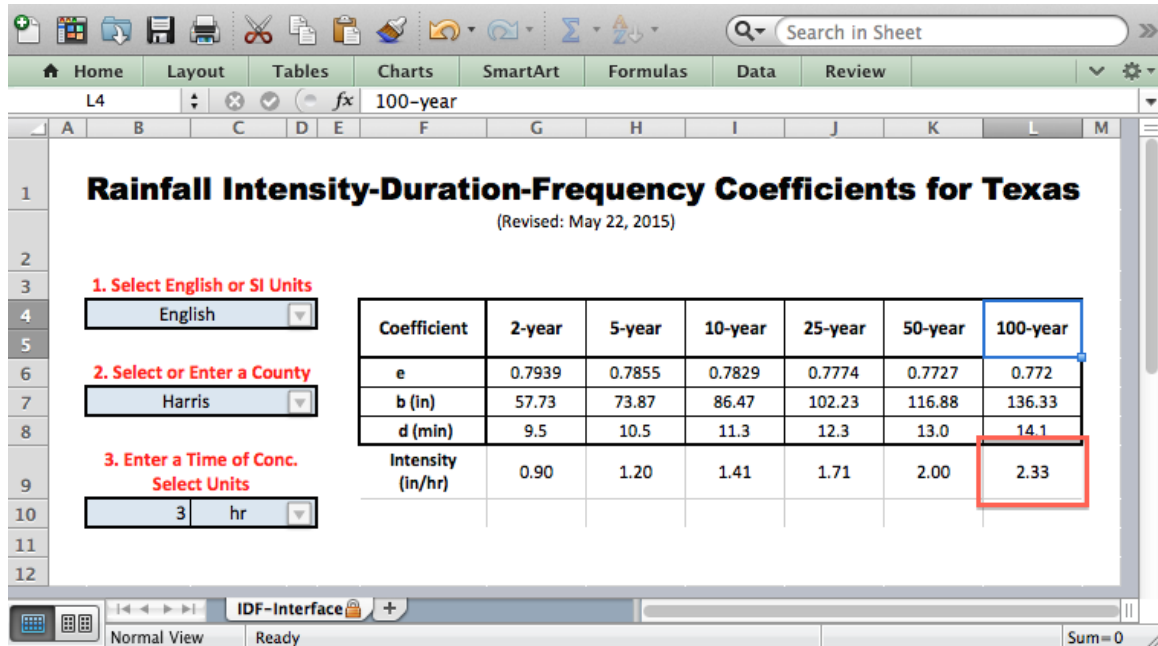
Search in Sheet

Home | Layout | Tables | Charts | SmartArt | Formulas | Data | Review

L4 $fx$ 100-year

A B C D E F G H I J K L M

1 Rainfall Intensity-Duration-Frequency Coefficients for Texas

(Revised: May 22, 2015)

2
3 1. Select English or SI Units
4 English
5
6 2. Select or Enter a County
7 Harris
8
9 3. Enter a Time of Conc. Select Units
10 3 hr
11
12

| Coefficient | 2-year | 5-year | 10-year | 25-year | 50-year | 100-year |
|---|---|---|---|---|---|---|
| e | 0.7939 | 0.7855 | 0.7829 | 0.7774 | 0.7727 | 0.772 |
| b (in) | 57.73 | 73.87 | 86.47 | 102.23 | 116.88 | 136.33 |
| d (min) | 9.5 | 10.5 | 11.3 | 12.3 | 13.0 | 14.1 |
| Intensity (in/hr) | 0.90 | 1.20 | 1.41 | 1.71 | 2.00 | 2.33 |

IDF-Interface +

Normal View Ready Sum=0